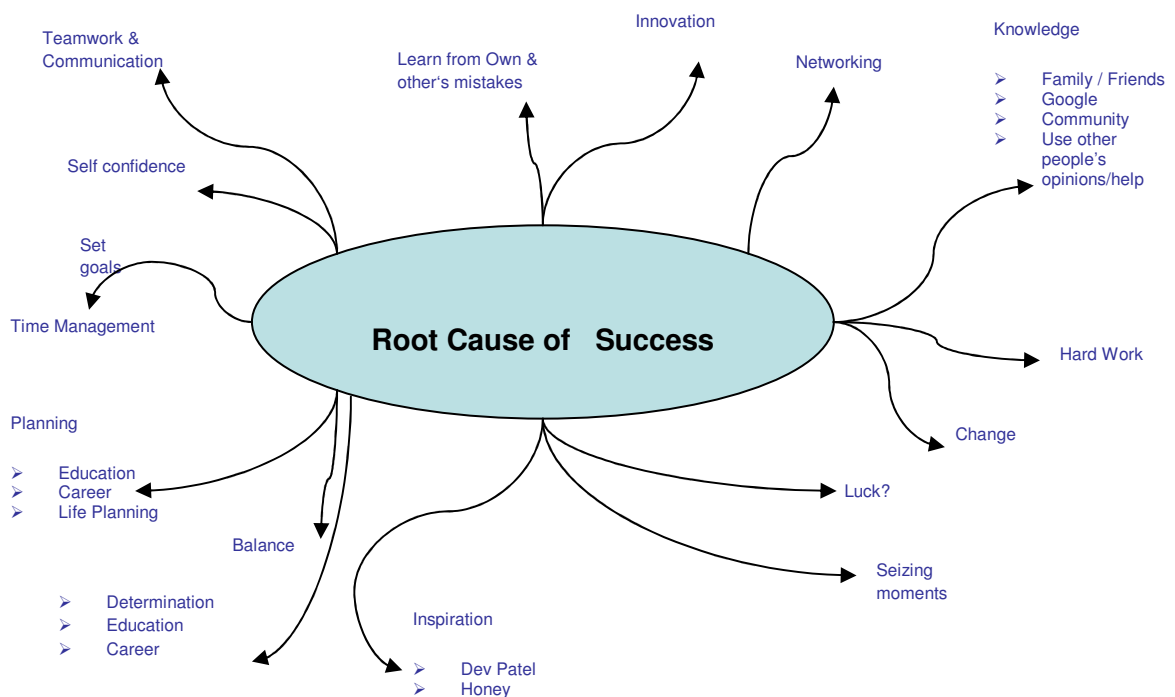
Root Cause of Success

Teamwork & Communication

Learn from Own & other's mistakes

Innovation

Networking

Knowledge

- Family / Friends
- Google
- Community
- Use other people's opinions/help

Self confidence

Set goals

Time Management

Hard Work

Change

Planning

- Education
- Career
- Life Planning

Luck?

Balance

Seizing moments

- Determination
- Education
- Career

Inspiration

- Dev Patel
- Honey